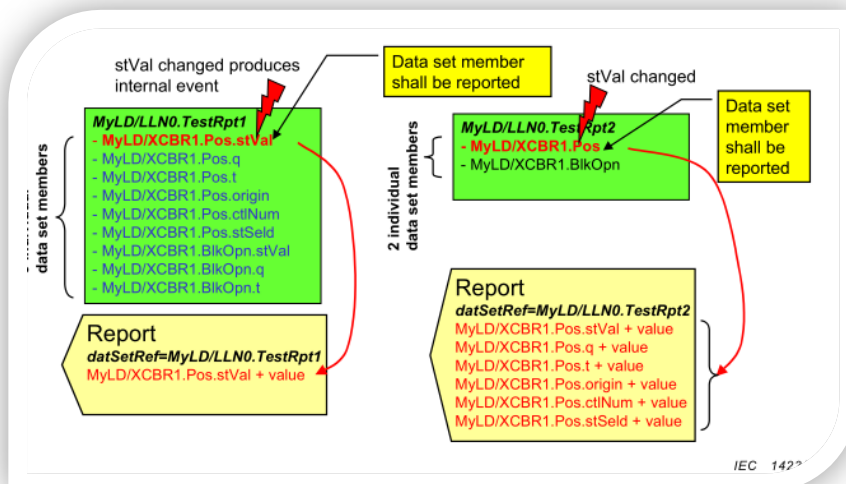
stVal changed produces internal event

Data set member shall be reported

stVal changed

Data set member shall be reported

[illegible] data set members

MyLD/LLN0.TestRpt1
- MyLD/XCBR1.Pos.stVal
- MyLD/XCBR1.Pos.q
- MyLD/XCBR1.Pos.t
- MyLD/XCBR1.Pos.origin
- MyLD/XCBR1.Pos.ctlNum
- MyLD/XCBR1.Pos.stSeld
- MyLD/XCBR1.BlkOpn.stVal
- MyLD/XCBR1.BlkOpn.q
- MyLD/XCBR1.BlkOpn.t

2 individual data set members

MyLD/LLN0.TestRpt2
- MyLD/XCBR1.Pos
- MyLD/XCBR1.BlkOpn

Report
datSetRef=MyLD/LLN0.TestRpt1
MyLD/XCBR1.Pos.stVal + value

Report
datSetRef=MyLD/LLN0.TestRpt2
MyLD/XCBR1.Pos.stVal + value
MyLD/XCBR1.Pos.q + value
MyLD/XCBR1.Pos.t + value
MyLD/XCBR1.Pos.origin + value
MyLD/XCBR1.Pos.ctlNum + value
MyLD/XCBR1.Pos.stSeld + value

IEC 142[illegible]